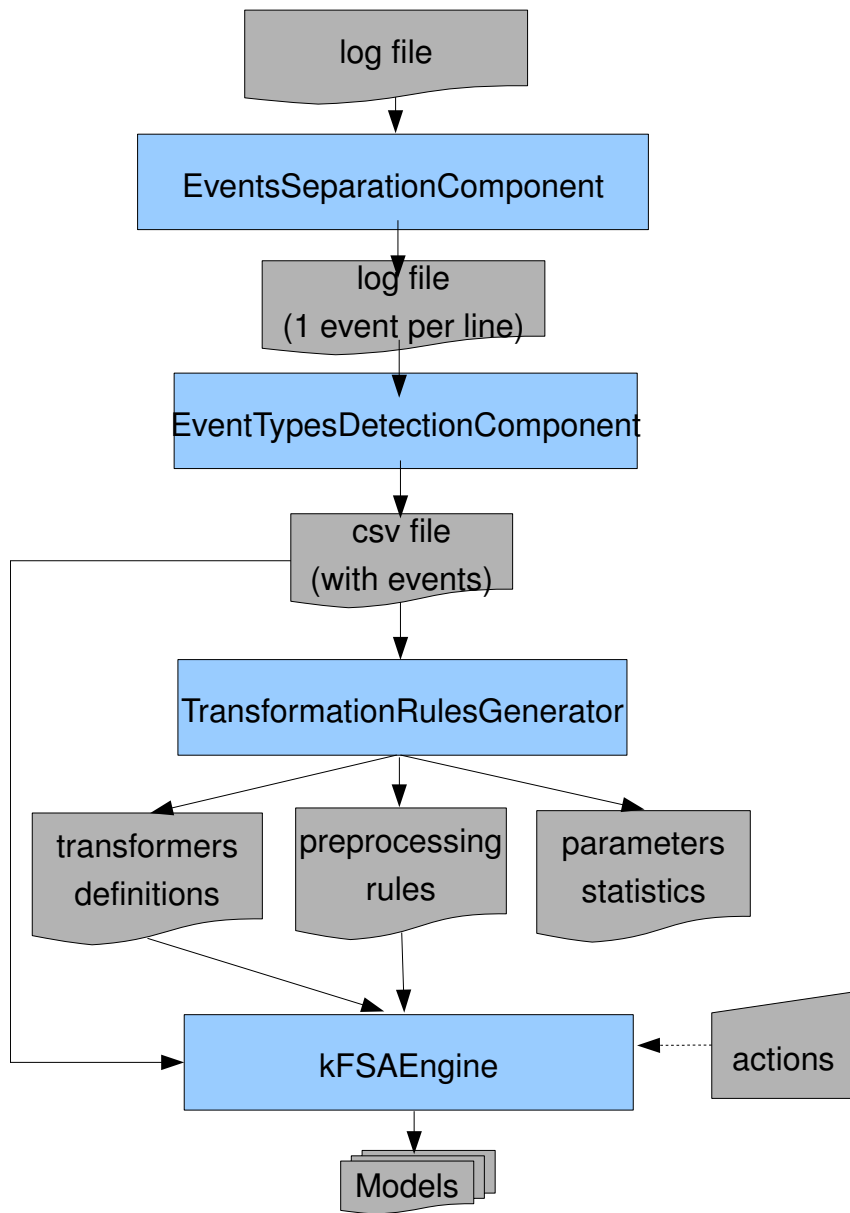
log file

EventsSeparationComponent

log file
(1 event per line)

EventTypesDetectionComponent

csv file
(with events)

TransformationRulesGenerator

transformers definitions

preprocessing rules

parameters statistics

kFSAEngine

actions

Models